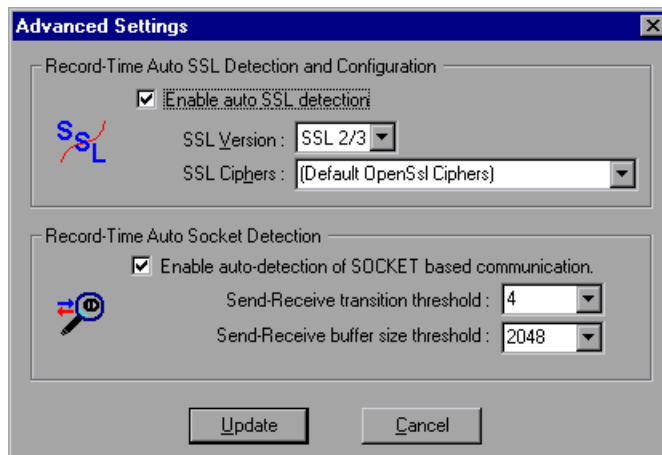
Advanced Settings

Record-Time Auto SSL Detection and Configuration

Enable auto SSL detection

SSL

SSL Version : SSL 2/3

SSL Ciphers : (Default OpenSsl Ciphers)

Record-Time Auto Socket Detection

Enable auto-detection of SOCKET based communication.

Send-Receive transition threshold : 4

Send-Receive buffer size threshold : 2048

Update

Cancel